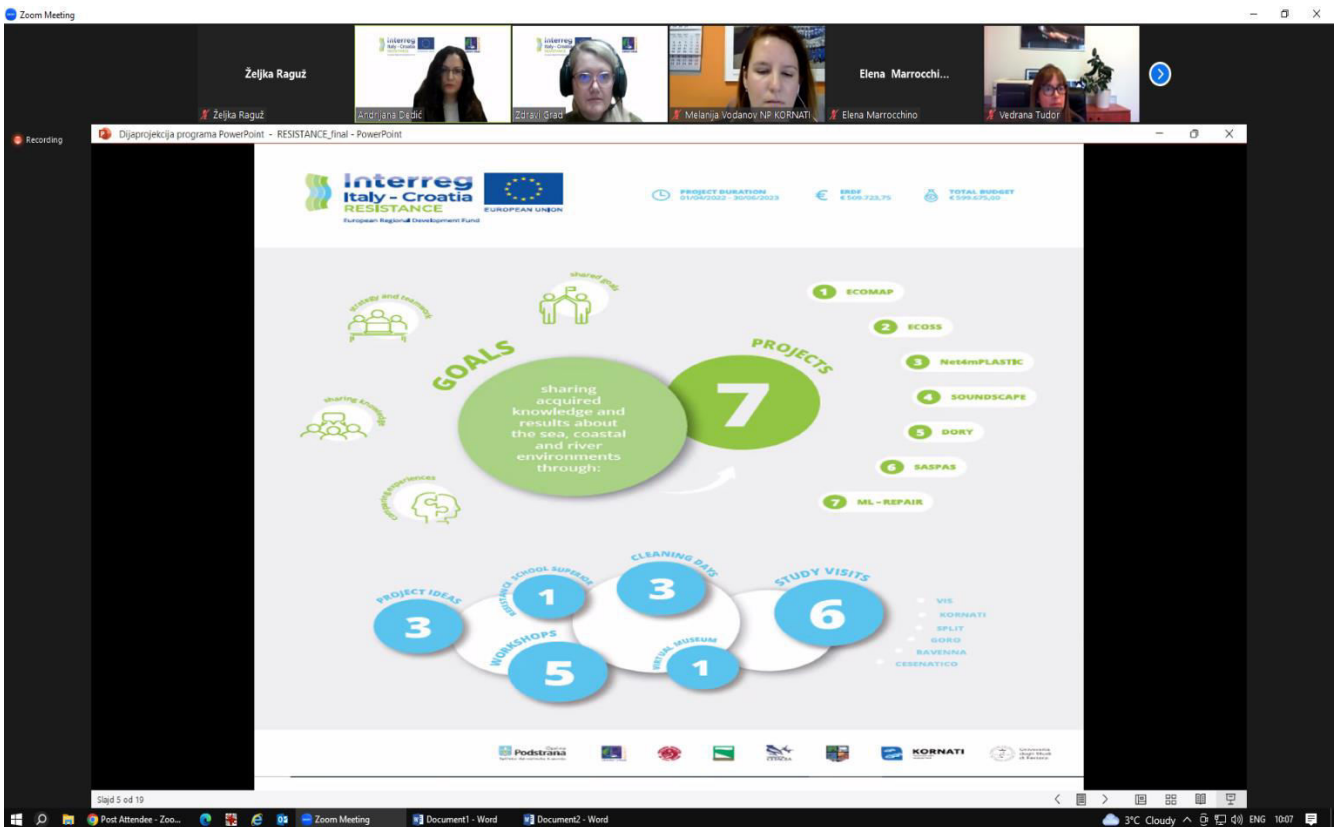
Zoom Meeting

Željka Raguž

Željka Raguž

Andrijana Dedić

Zdravi Grad

Melanija Vodanov NP KORNATI

Elena Marrocchi...

Elena Marrocchino

Vedrana Tudor

Recording

Dijaprojekcija programa PowerPoint - RESISTANCE_final - PowerPoint

Interreg
Italy - Croatia
RESISTANCE
European Regional Development Fund

EUROPEAN UNION

PROJECT DURATION
01/04/2022 - 30/06/2023

ERDF
€ 509.723,75

TOTAL BUDGET
€ 599.675,00

strategy and treatment

shared goals

sharing knowledge

comparing experiences

GOALS

sharing acquired knowledge and results about the sea, coastal and river environments through:

7

PROJECTS

1 ECOMAP
2 ECOSS
3 Net4mPLASTIC
4 SOUNDSCAPE
5 DORY
6 SASPAS
7 ML - REPAIR

PROJECT IDEAS
3

RESISTANCE SCHOOL SUPERAGE
1

CLEANING DAYS
3

STUDY VISITS
6

WORKSHOPS
5

VIRTUAL MUSEUM
1

VIS
KORNATI
SPLIT
GORO
RAVENNA
CESENATICO

Podstrana

KORNATI

Slajd 5 od 19

Post Attendee - Zoo...

Zoom Meeting

Document1 - Word

Document2 - Word

3°C Cloudy

ENG

10:07